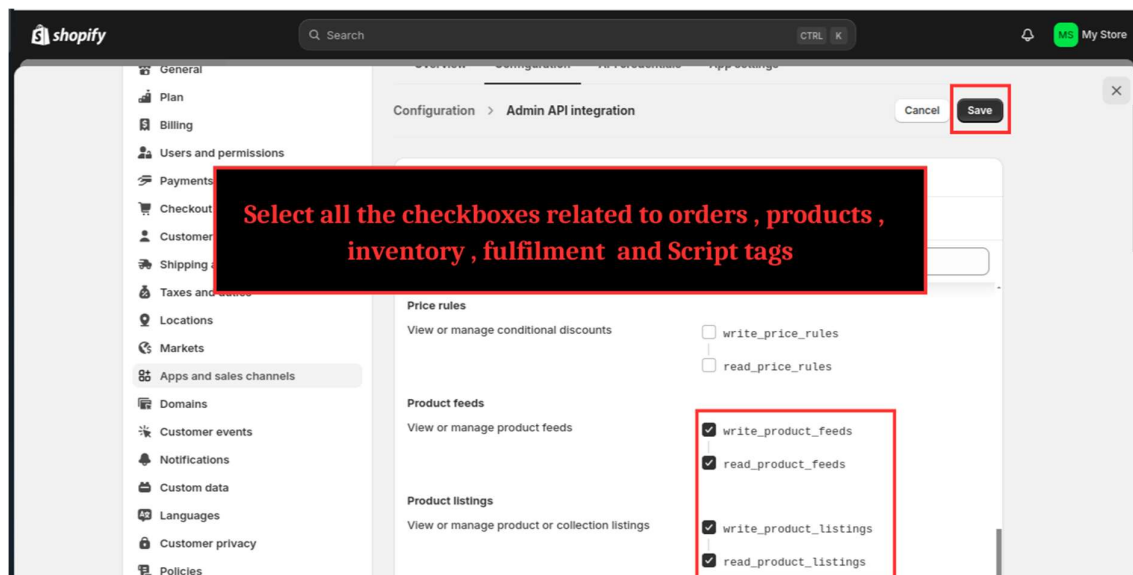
shopify

Search CTRL K

MS My Store

General
Plan
Billing
Users and permissions
Payments
Checkout
Customer
Shipping
Taxes and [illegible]
Locations
Markets
Apps and sales channels
Domains
Customer events
Notifications
Custom data
Languages
Customer privacy
Policies

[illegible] Configuration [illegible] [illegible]

Configuration > Admin API integration

Cancel Save

Select all the checkboxes related to orders , products , inventory , fulfilment and Script tags

Price rules
View or manage conditional discounts
write_price_rules
read_price_rules

Product feeds
View or manage product feeds
write_product_feeds
read_product_feeds

Product listings
View or manage product or collection listings
write_product_listings
read_product_listings